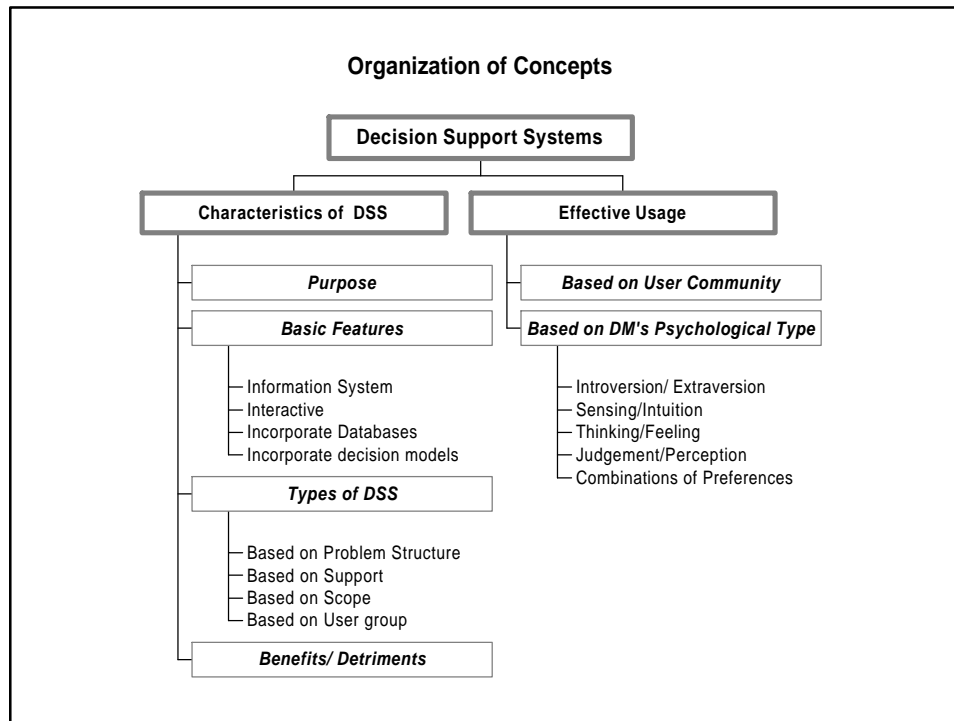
Organization of Concepts

Decision Support Systems

Characteristics of DSS

Purpose

Basic Features

Information System
Interactive
Incorporate Databases
Incorporate decision models

Types of DSS

Based on Problem Structure
Based on Support
Based on Scope
Based on User group

Benefits/ Detriments

Effective Usage

Based on User Community

Based on DM's Psychological Type

Introversion/ Extraversion
Sensing/Intuition
Thinking/Feeling
Judgement/Perception
Combinations of Preferences